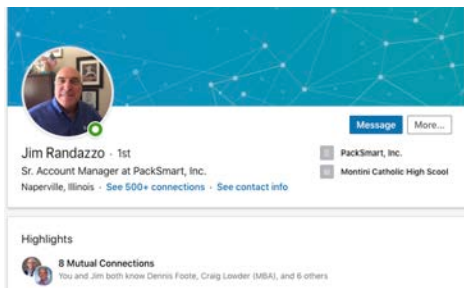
Jim Randazzo · 1st
Sr. Account Manager at PackSmart, Inc.
Naperville, Illinois · See 500+ connections · See contact info

Message
More...

PackSmart, Inc.
Montini Catholic High School

Highlights

8 Mutual Connections
You and Jim both know Dennis Foote, Craig Lowder (MBA), and 6 others